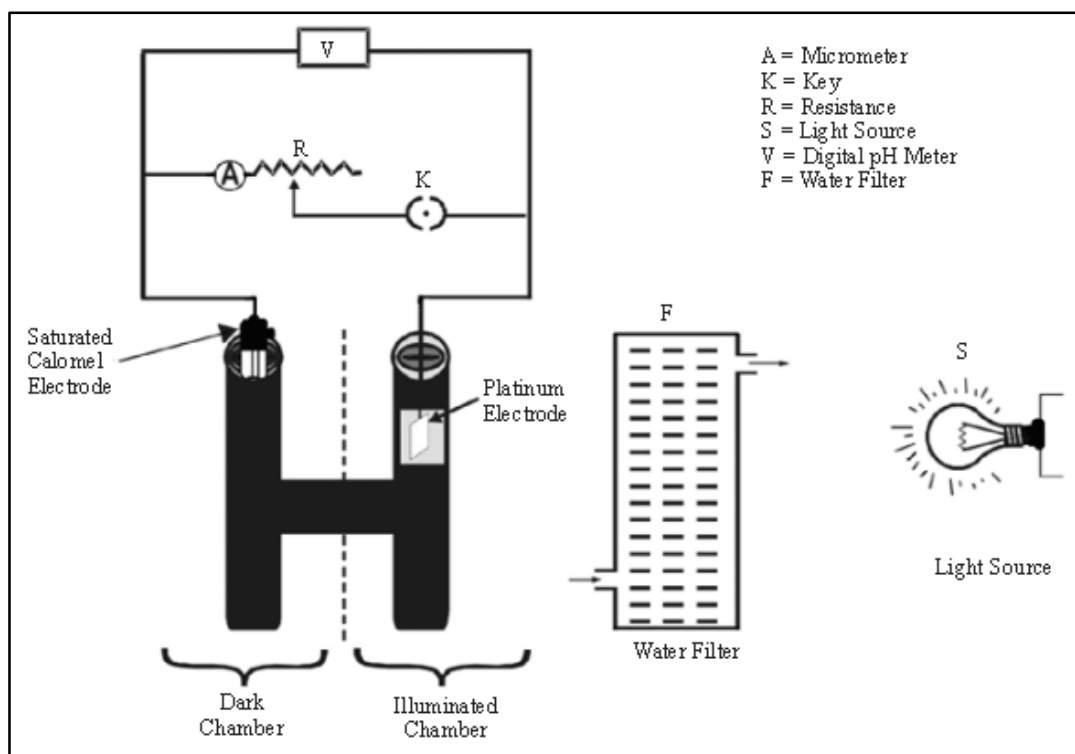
V

A = Micrometer
K = Key
R = Resistance
S = Light Source
V = Digital pH Meter
F = Water Filter

A

R

K

Saturated Calomel Electrode

Platinum Electrode

F

S

Light Source

Water Filter

Dark Chamber

Illuminated Chamber